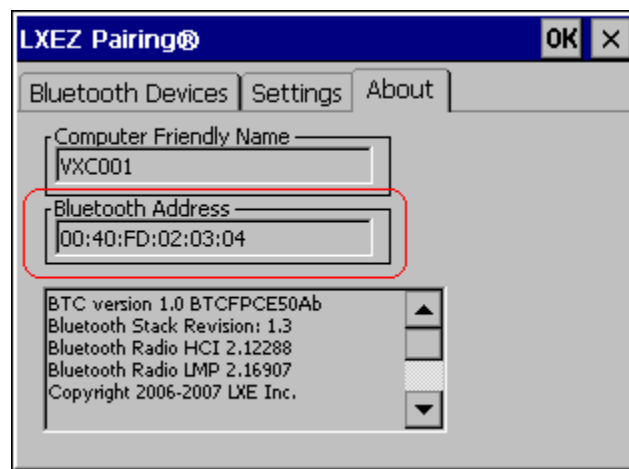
LXEZ Pairing®
OK
×
Bluetooth Devices
Settings
About
Computer Friendly Name
VXC001
Bluetooth Address
00:40:FD:02:03:04
BTC version 1.0 BTCFPCE50Ab
Bluetooth Stack Revision: 1.3
Bluetooth Radio HCI 2.12288
Bluetooth Radio LMP 2.16907
Copyright 2006-2007 LXE Inc.